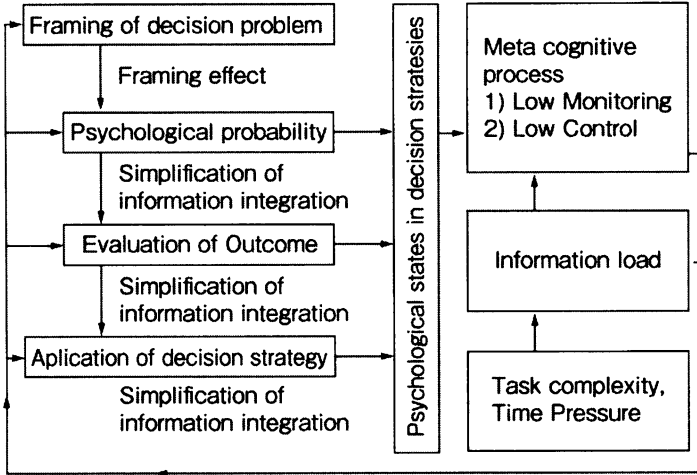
Framing of decision problem

Framing effect

Psychological probability

Simplification of information integration

Evaluation of Outcome

Simplification of information integration

Aplication of decision strategy

Simplification of information integration

Psychological states in decision strategies

Meta cognitive process
1) Low Monitoring
2) Low Control

Information load

Task complexity, Time Pressure